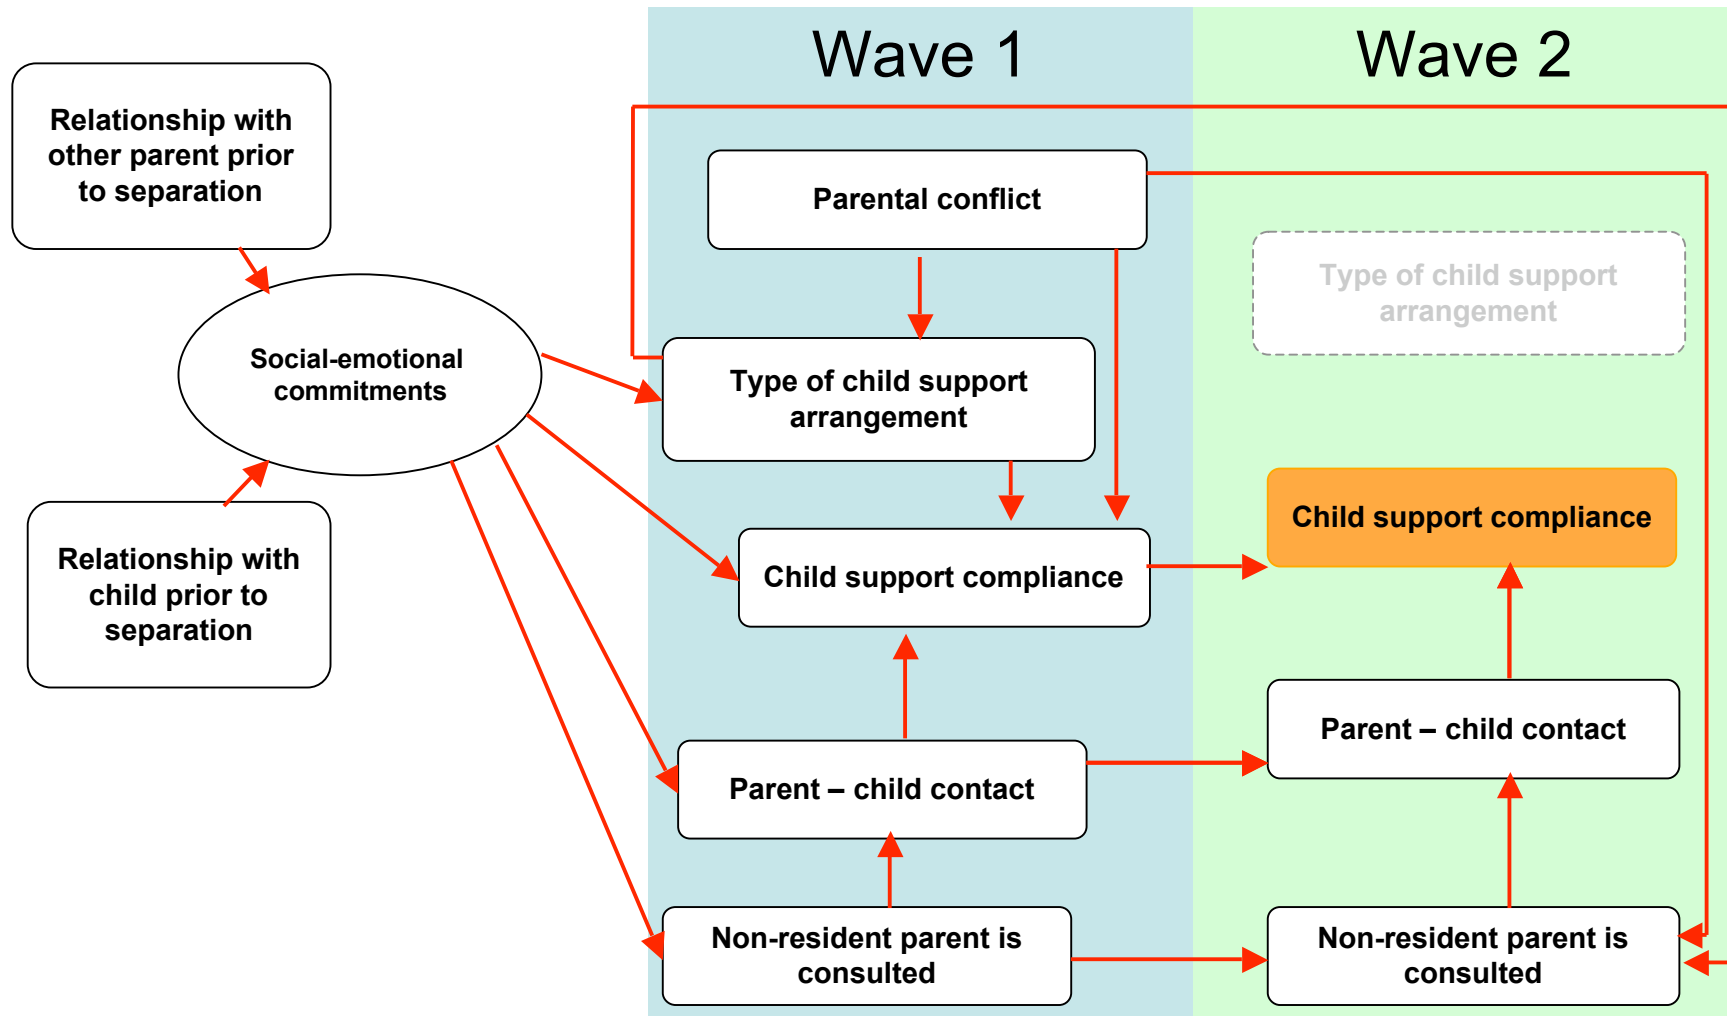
Wave 1

Wave 2

Relationship with other parent prior to separation

Social-emotional commitments

Relationship with child prior to separation

Parental conflict

Type of child support arrangement

Child support compliance

Parent – child contact

Non-resident parent is consulted

Type of child support arrangement

Child support compliance

Parent – child contact

Non-resident parent is consulted